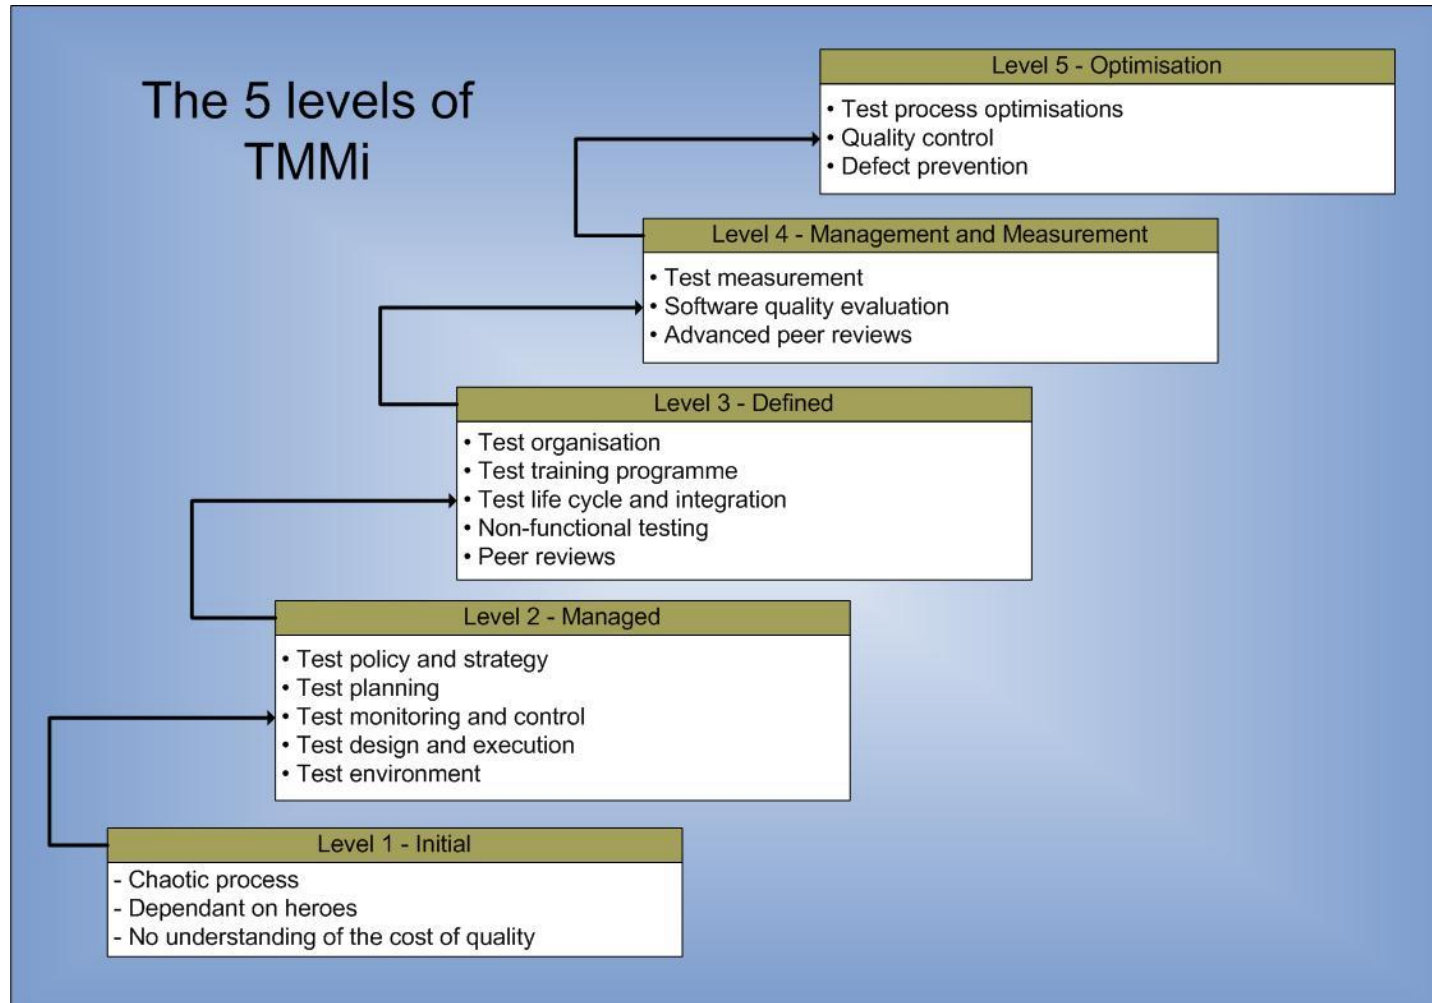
The 5 levels of TMMi

Level 5 - Optimisation
• Test process optimisations
• Quality control
• Defect prevention

Level 4 - Management and Measurement
• Test measurement
• Software quality evaluation
• Advanced peer reviews

Level 3 - Defined
• Test organisation
• Test training programme
• Test life cycle and integration
• Non-functional testing
• Peer reviews

Level 2 - Managed
• Test policy and strategy
• Test planning
• Test monitoring and control
• Test design and execution
• Test environment

Level 1 - Initial
- Chaotic process
- Dependant on heroes
- No understanding of the cost of quality